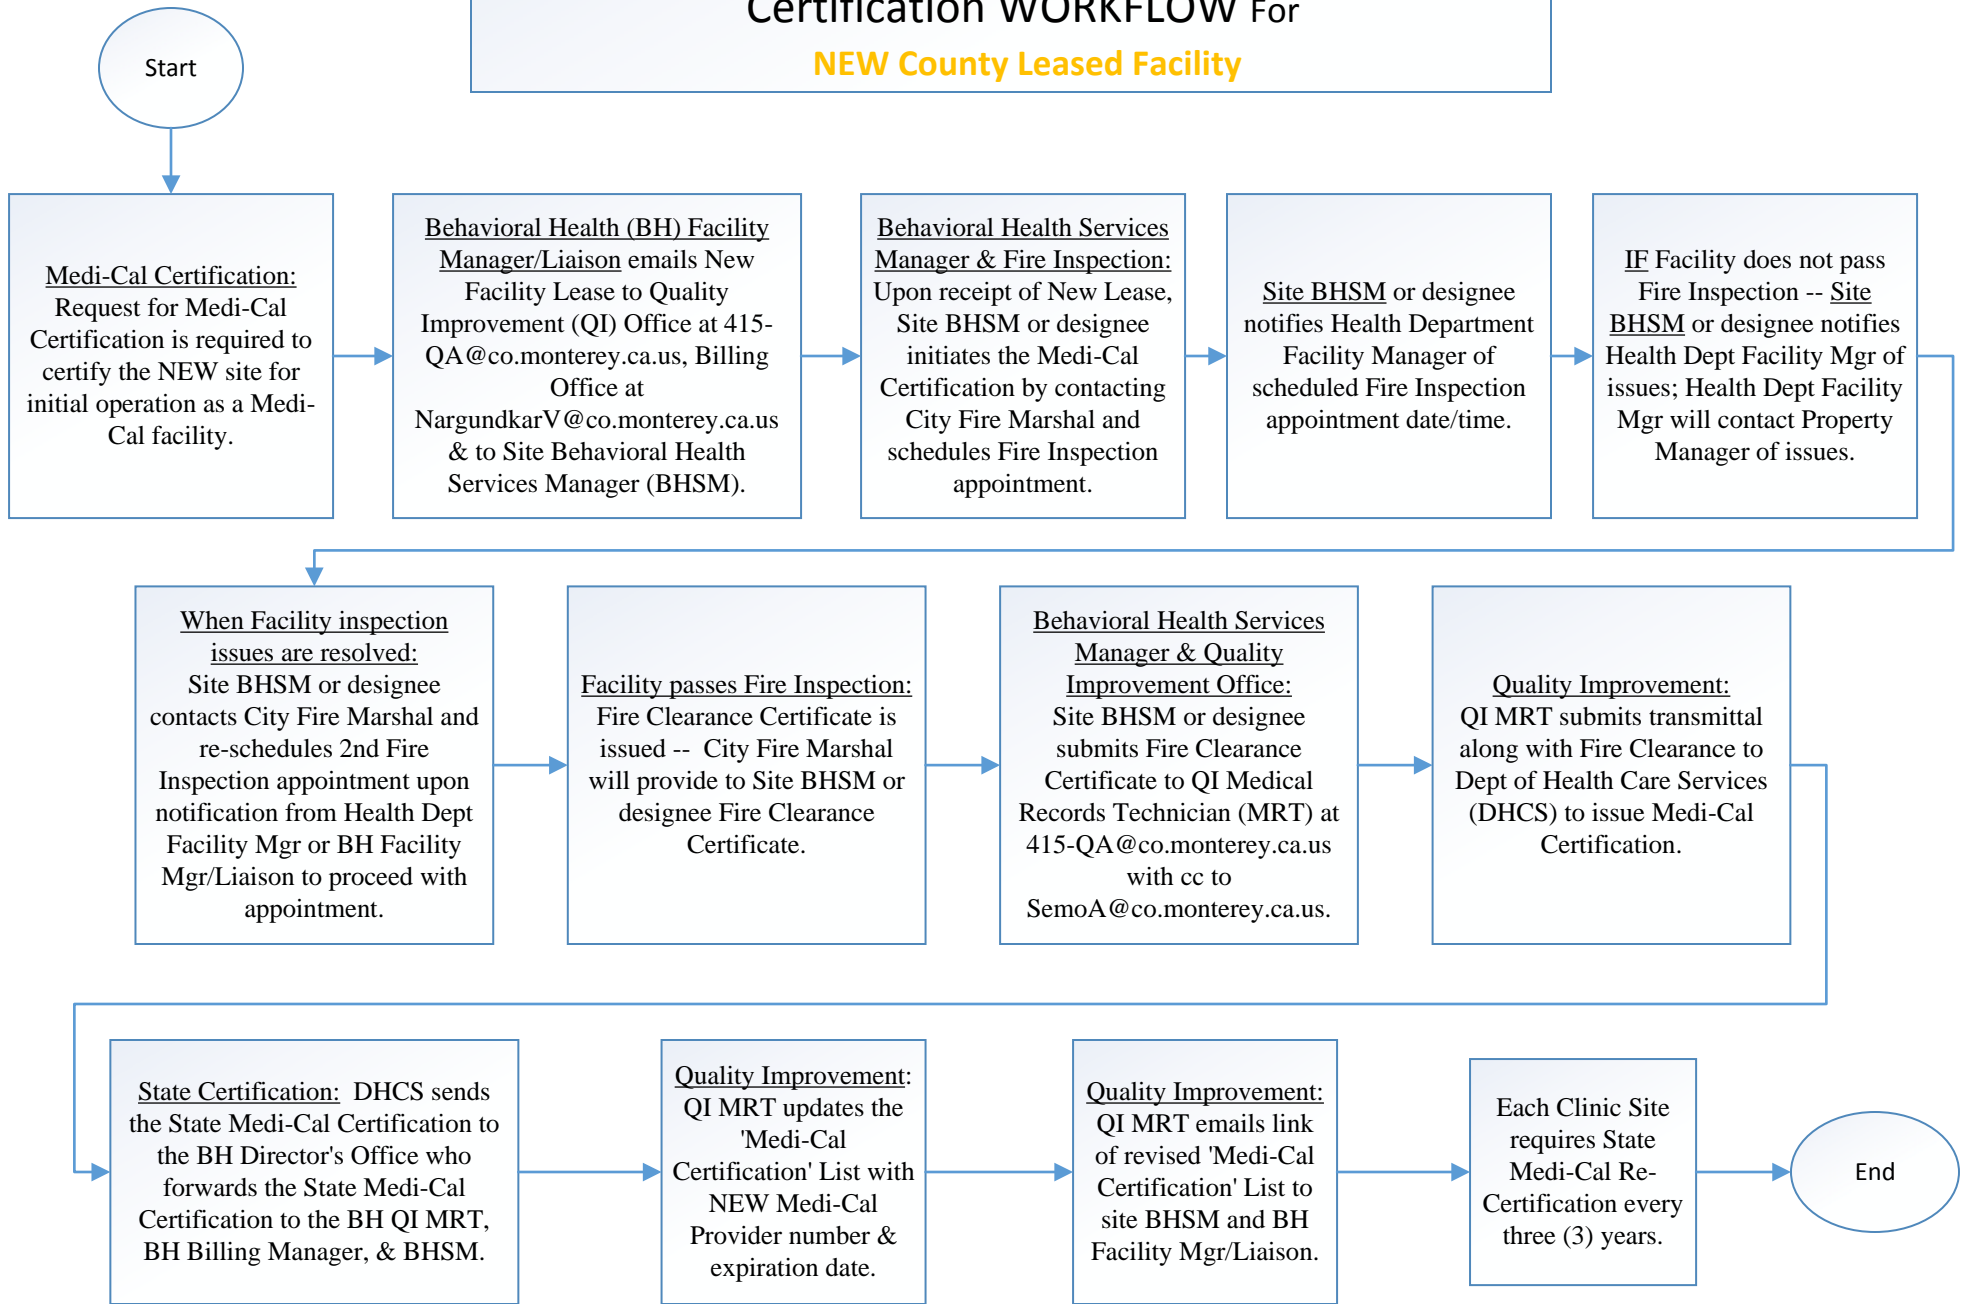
Certification WORKFLOW For
NEW County Leased Facility

Start

Medi-Cal Certification: Request for Medi-Cal Certification is required to certify the NEW site for initial operation as a Medi-Cal facility.

Behavioral Health (BH) Facility Manager/Liaison emails New Facility Lease to Quality Improvement (QI) Office at 415-QA@co.monterey.ca.us, Billing Office at NargundkarV@co.monterey.ca.us & to Site Behavioral Health Services Manager (BHSM).

Behavioral Health Services Manager & Fire Inspection: Upon receipt of New Lease, Site BHSM or designee initiates the Medi-Cal Certification by contacting City Fire Marshal and schedules Fire Inspection appointment.

Site BHSM or designee notifies Health Department Facility Manager of scheduled Fire Inspection appointment date/time.

IF Facility does not pass Fire Inspection -- Site BHSM or designee notifies Health Dept Facility Mgr of issues; Health Dept Facility Mgr will contact Property Manager of issues.

When Facility inspection issues are resolved: Site BHSM or designee contacts City Fire Marshal and re-schedules 2nd Fire Inspection appointment upon notification from Health Dept Facility Mgr or BH Facility Mgr/Liaison to proceed with appointment.

Facility passes Fire Inspection: Fire Clearance Certificate is issued -- City Fire Marshal will provide to Site BHSM or designee Fire Clearance Certificate.

Behavioral Health Services Manager & Quality Improvement Office: Site BHSM or designee submits Fire Clearance Certificate to QI Medical Records Technician (MRT) at 415-QA@co.monterey.ca.us with cc to SemoA@co.monterey.ca.us.

Quality Improvement: QI MRT submits transmittal along with Fire Clearance to Dept of Health Care Services (DHCS) to issue Medi-Cal Certification.

State Certification: DHCS sends the State Medi-Cal Certification to the BH Director's Office who forwards the State Medi-Cal Certification to the BH QI MRT, BH Billing Manager, & BHSM.

Quality Improvement: QI MRT updates the 'Medi-Cal Certification' List with NEW Medi-Cal Provider number & expiration date.

Quality Improvement: QI MRT emails link of revised 'Medi-Cal Certification' List to site BHSM and BH Facility Mgr/Liaison.

Each Clinic Site requires State Medi-Cal Re-Certification every three (3) years.

End